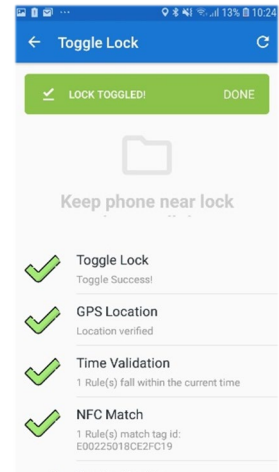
13% 10:24

Toggle Lock

LOCK TOGGLED! DONE

Keep phone near lock

Toggle Lock
Toggle Success!

GPS Location
Location verified

Time Validation
1 Rule(s) fall within the current time

NFC Match
1 Rule(s) match tag id: E00225018CE2FC19